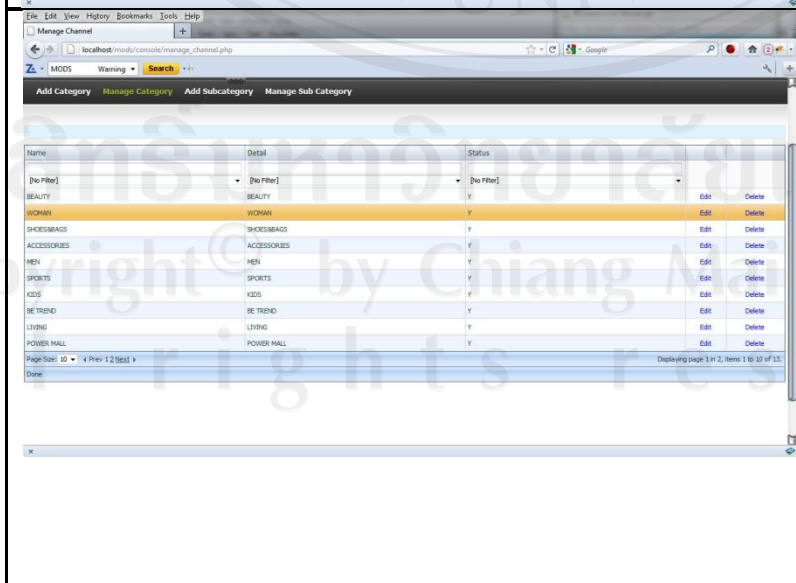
File Edit View History Bookmarks Tools Help

Manage Channel

localhost/mods/console/manage_channel.php

Google

MODS Warning Search

Add Category Manage Category Add Subcategory Manage Sub Category

ลิขสิทธิ์มหาวิทยาลัยเชียงใหม่
Copyright © by Chiang Mai University
All rights reserved

| Name | Detail | Status | | |
|---|---|---|---|---|
| [No Filter] | [No Filter] | [No Filter] | | |
| BEAUTY | BEAUTY | Y | Edit | Delete |
| WOMAN | WOMAN | Y | Edit | Delete |
| SHOES&BAGS | SHOES&BAGS | Y | Edit | Delete |
| ACCESSORIES | ACCESSORIES | Y | Edit | Delete |
| MEN | MEN | Y | Edit | Delete |
| SPORTS | SPORTS | Y | Edit | Delete |
| KIDS | KIDS | Y | Edit | Delete |
| BE TREND | BE TREND | Y | Edit | Delete |
| LIVING | LIVING | Y | Edit | Delete |
| POWER MALL | POWER MALL | Y | Edit | Delete |

Page Size: 10 Prev 1 2 Next

Displaying page 1 of 2, items 1 to 10 of 13.

Done